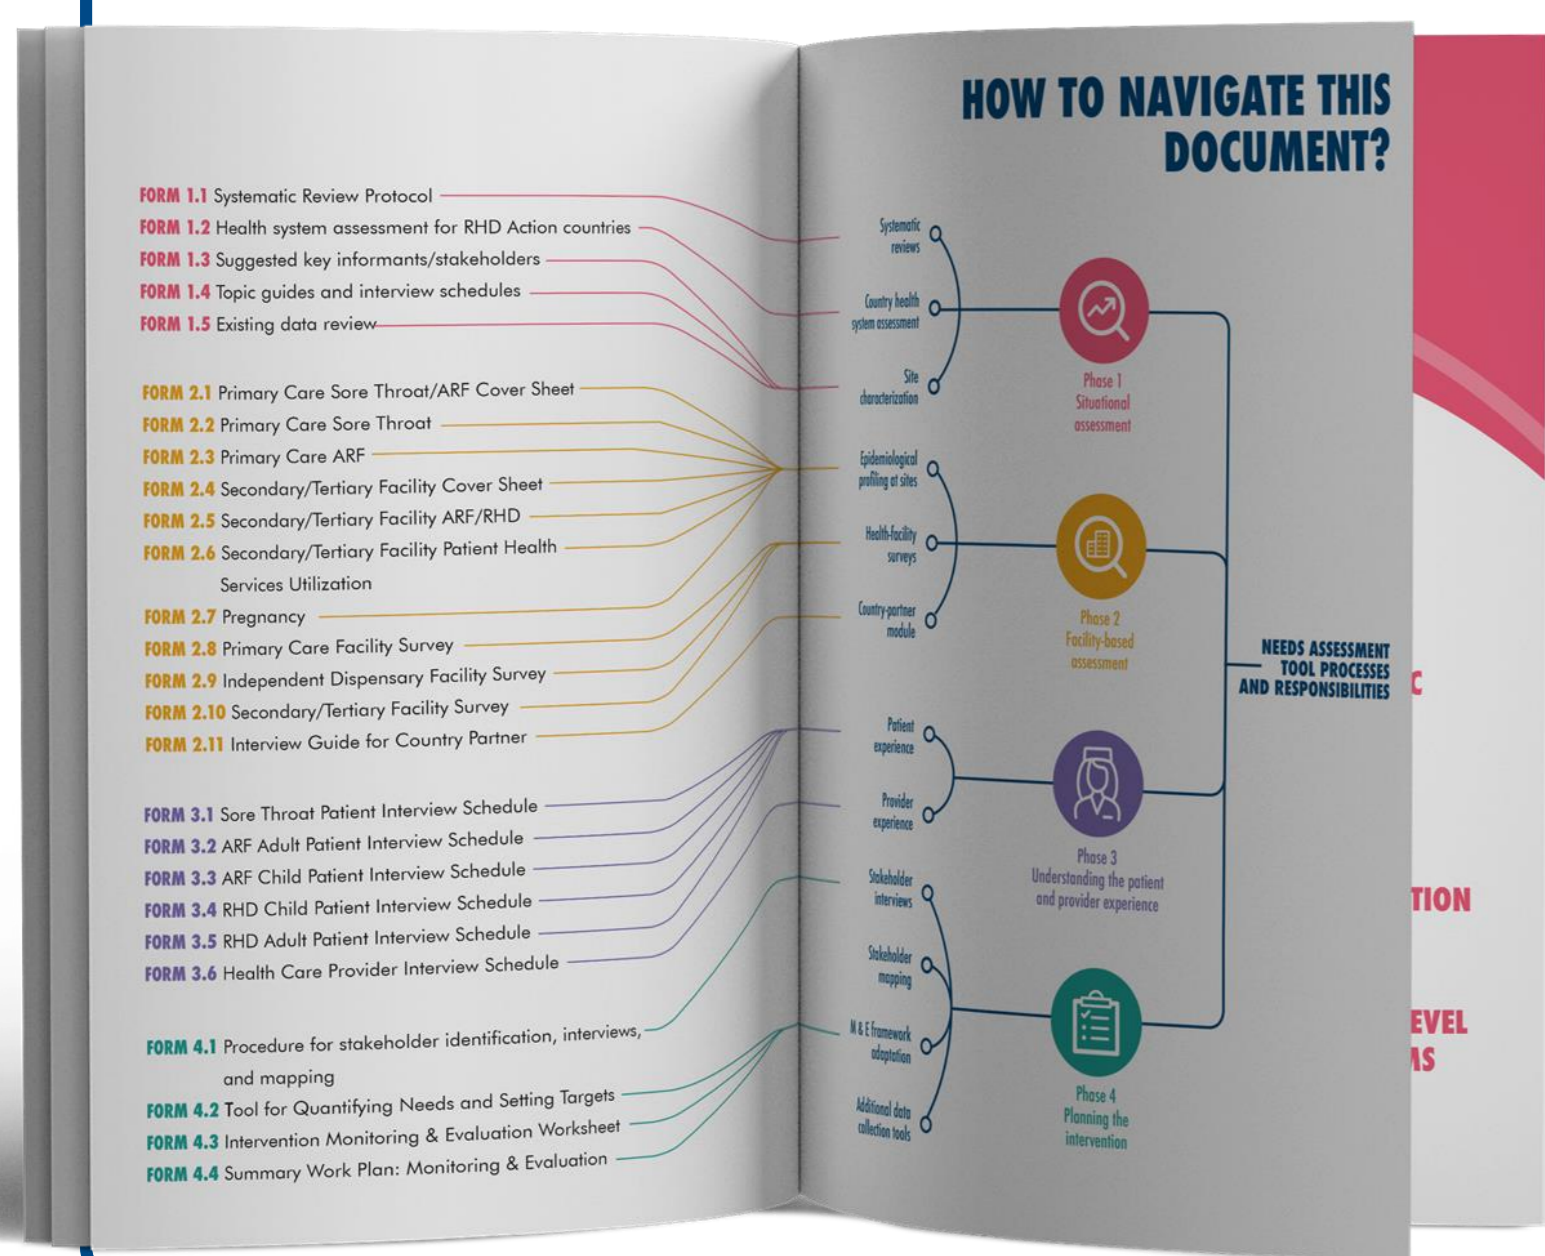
FORM 1.1 Systematic Review Protocol
FORM 1.2 Health system assessment for RHD Action countries
FORM 1.3 Suggested key informants/stakeholders
FORM 1.4 Topic guides and interview schedules
FORM 1.5 Existing data review

FORM 2.1 Primary Care Sore Throat/ARF Cover Sheet
FORM 2.2 Primary Care Sore Throat
FORM 2.3 Primary Care ARF
FORM 2.4 Secondary/Tertiary Facility Cover Sheet
FORM 2.5 Secondary/Tertiary Facility ARF/RHD
FORM 2.6 Secondary/Tertiary Facility Patient Health Services Utilization
FORM 2.7 Pregnancy
FORM 2.8 Primary Care Facility Survey
FORM 2.9 Independent Dispensary Facility Survey
FORM 2.10 Secondary/Tertiary Facility Survey
FORM 2.11 Interview Guide for Country Partner

FORM 3.1 Sore Throat Patient Interview Schedule
FORM 3.2 ARF Adult Patient Interview Schedule
FORM 3.3 ARF Child Patient Interview Schedule
FORM 3.4 RHD Child Patient Interview Schedule
FORM 3.5 RHD Adult Patient Interview Schedule
FORM 3.6 Health Care Provider Interview Schedule

FORM 4.1 Procedure for stakeholder identification, interviews, and mapping
FORM 4.2 Tool for Quantifying Needs and Setting Targets
FORM 4.3 Intervention Monitoring & Evaluation Worksheet
FORM 4.4 Summary Work Plan: Monitoring & Evaluation

HOW TO NAVIGATE THIS DOCUMENT?

Systematic reviews
Country health system assessment
Site characterization
Phase 1 Situational assessment

Epidemiological profiling at sites
Health-facility surveys
Country-partner module
Phase 2 Facility-based assessment

Patient experience
Provider experience
Phase 3 Understanding the patient and provider experience

Stakeholder interviews
Stakeholder mapping
M & E framework adaptation
Additional data collection tools
Phase 4 Planning the intervention

NEEDS ASSESSMENT TOOL PROCESSES AND RESPONSIBILITIES

C
TION
EVEL
AS